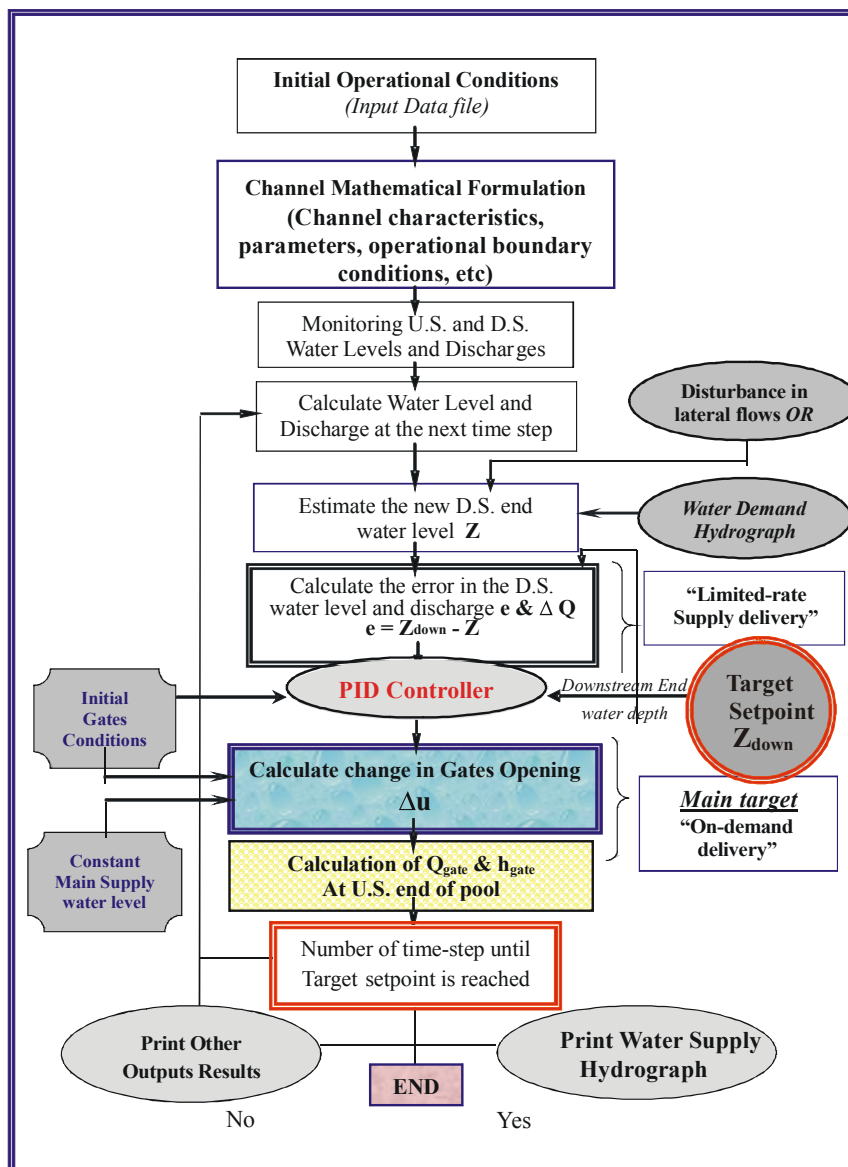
Initial Operational Conditions
(Input Data file)

Channel Mathematical Formulation
(Channel characteristics, parameters, operational boundary conditions, etc)

Monitoring U.S. and D.S. Water Levels and Discharges

Calculate Water Level and Discharge at the next time step

Disturbance in lateral flows OR

Estimate the new D.S. end water level Z

Water Demand Hydrograph

Calculate the error in the D.S. water level and discharge e & $\Delta$ Q
e = $Z_{down}$ - Z

"Limited-rate Supply delivery"

Initial Gates Conditions

PID Controller

Downstream End water depth

Target Setpoint $Z_{down}$

Calculate change in Gates Opening
$\Delta$u

Main target
"On-demand delivery"

Constant Main Supply water level

Calculation of $Q_{gate}$ & $h_{gate}$
At U.S. end of pool

Number of time-step until Target setpoint is reached

Print Other Outputs Results

Print Water Supply Hydrograph

END

No

Yes